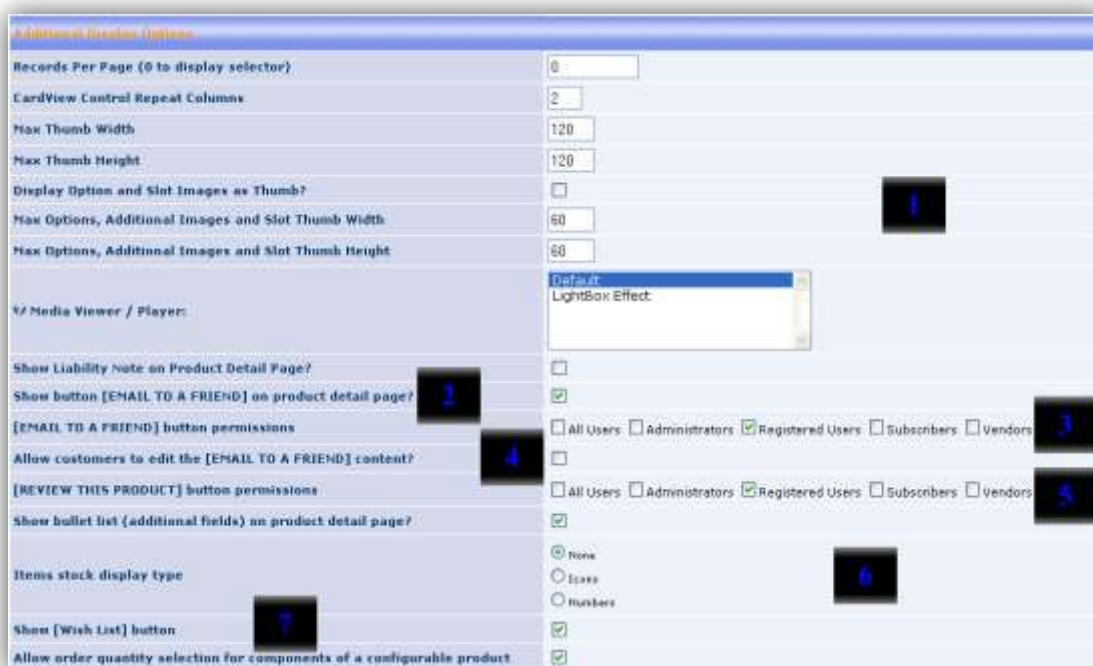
Additional Display Options

| | |
|---|---|
| Records Per Page (0 to display selector) | 0 |
| CardView Control Repeat Columns | 2 |
| Max Thumb Width | 120 |
| Max Thumb Height | 120 |
| Display Option and Slot Images as Thumb? | ☐ |
| Max Options, Additional Images and Slot Thumb Width | 60 |
| Max Options, Additional Images and Slot Thumb Height | 60 |
| ?/ Media Viewer / Player: | Default<br>LightBox Effect |
| Show Liability Note on Product Detail Page? | ☐ |
| Show button [EMAIL TO A FRIEND] on product detail page? | ☑ |
| [EMAIL TO A FRIEND] button permissions | ☐ All Users ☐ Administrators ☑ Registered Users ☐ Subscribers ☐ Vendors |
| Allow customers to edit the [EMAIL TO A FRIEND] content? | ☐ |
| [REVIEW THIS PRODUCT] button permissions | ☐ All Users ☐ Administrators ☑ Registered Users ☐ Subscribers ☐ Vendors |
| Show bullet list (additional fields) on product detail page? | ☑ |
| Items stock display type | ◉ None<br>○ Icons<br>○ Numbers |
| Show [Wish List] button | ☑ |
| Allow order quantity selection for components of a configurable product | ☑ |

1
2
3
4
5
6
7